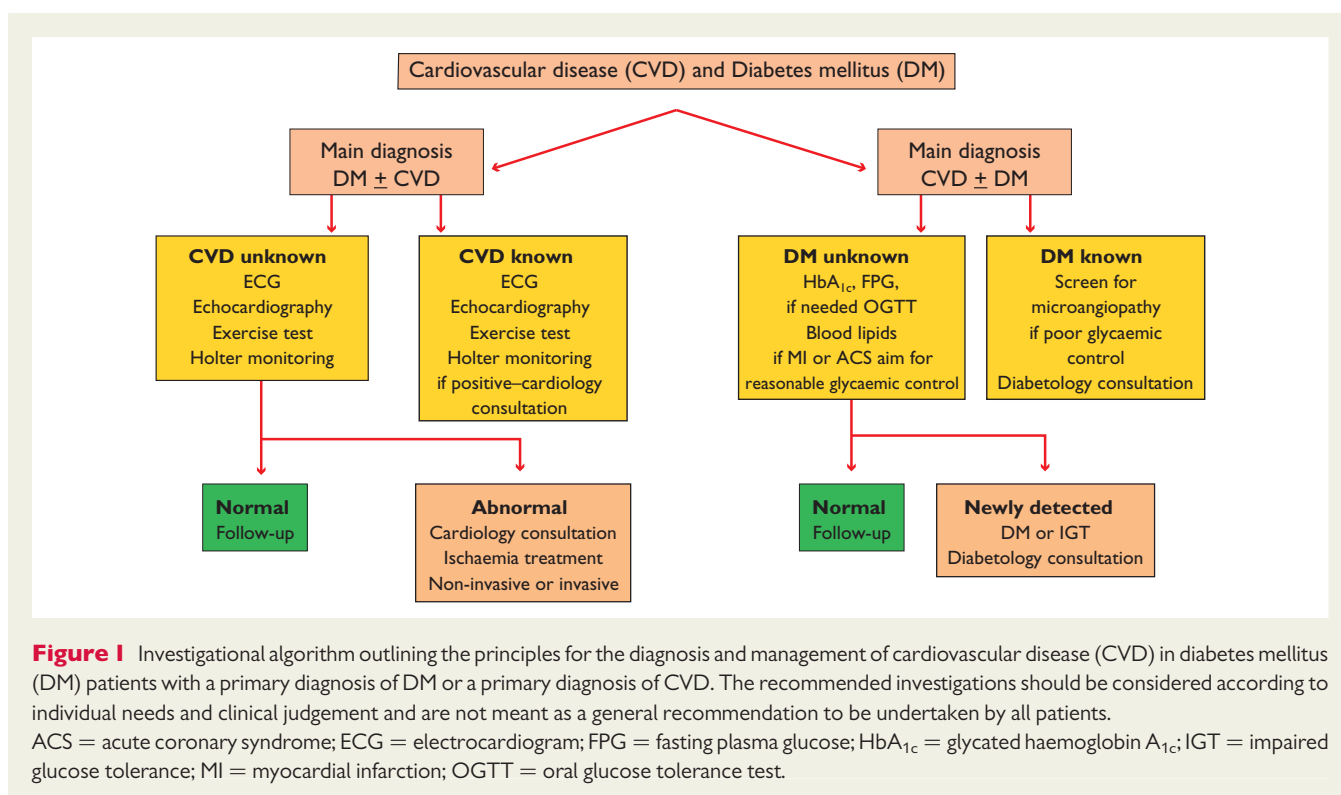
Cardiovascular disease (CVD) and Diabetes mellitus (DM)

Main diagnosis
DM $\pm$ CVD

Main diagnosis
CVD $\pm$ DM

**CVD unknown**
ECG
Echocardiography
Exercise test
Holter monitoring

**CVD known**
ECG
Echocardiography
Exercise test
Holter monitoring
if positive–cardiology consultation

**DM unknown**
$HbA_{1c}$, FPG,
if needed OGTT
Blood lipids
if MI or ACS aim for reasonable glycaemic control

**DM known**
Screen for microangiopathy
if poor glycaemic control
Diabetology consultation

**Normal**
Follow-up

**Abnormal**
Cardiology consultation
Ischaemia treatment
Non-invasive or invasive

**Normal**
Follow-up

**Newly detected**
DM or IGT
Diabetology consultation

**Figure 1** Investigational algorithm outlining the principles for the diagnosis and management of cardiovascular disease (CVD) in diabetes mellitus (DM) patients with a primary diagnosis of DM or a primary diagnosis of CVD. The recommended investigations should be considered according to individual needs and clinical judgement and are not meant as a general recommendation to be undertaken by all patients.
ACS = acute coronary syndrome; ECG = electrocardiogram; FPG = fasting plasma glucose; $HbA_{1c}$ = glycated haemoglobin $A_{1c}$; IGT = impaired glucose tolerance; MI = myocardial infarction; OGTT = oral glucose tolerance test.